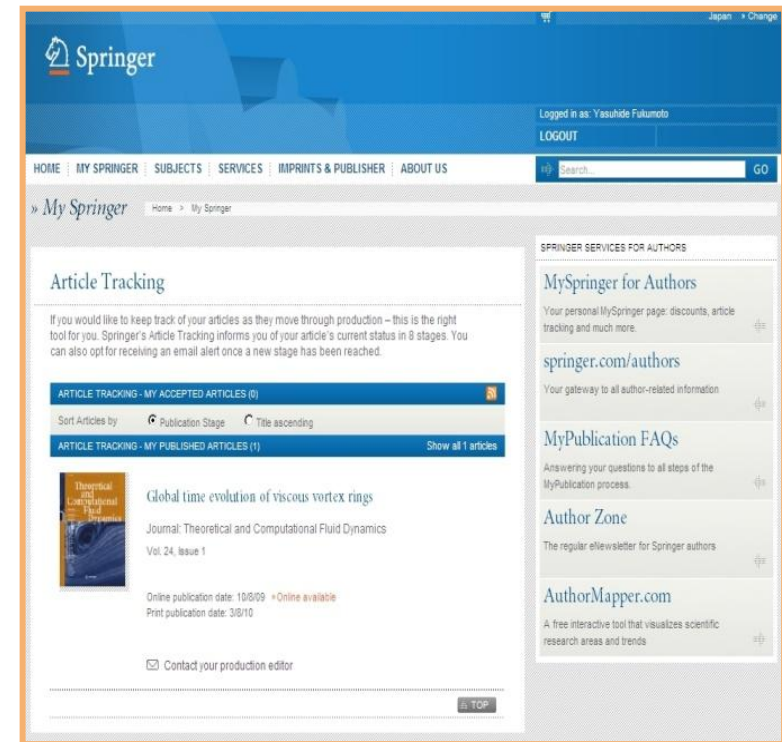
Japan » Change

Springer

Logged in as: Yasuhide Fukumoto

LOGOUT

HOME | MY SPRINGER | SUBJECTS | SERVICES | IMPRINTS & PUBLISHER | ABOUT US

Search... GO

» My Springer Home > My Springer

Article Tracking

If you would like to keep track of your articles as they move through production – this is the right tool for you. Springer's Article Tracking informs you of your article's current status in 8 stages. You can also opt for receiving an email alert once a new stage has been reached.

ARTICLE TRACKING - MY ACCEPTED ARTICLES (0)

Sort Articles by Publication Stage Title ascending

ARTICLE TRACKING - MY PUBLISHED ARTICLES (1) Show all 1 articles

Theoretical and Computational Fluid Dynamics

Global time evolution of viscous vortex rings

Journal: Theoretical and Computational Fluid Dynamics

Vol. 24, Issue 1

Online publication date: 10/8/09 » Online available

Print publication date: 3/8/10

Contact your production editor

TOP

SPRINGER SERVICES FOR AUTHORS

MySpringer for Authors

Your personal MySpringer page: discounts, article tracking and much more.

springer.com/authors

Your gateway to all author-related information

MyPublication FAQs

Answering your questions to all steps of the MyPublication process.

Author Zone

The regular eNewsletter for Springer authors

AuthorMapper.com

A free interactive tool that visualizes scientific research areas and trends